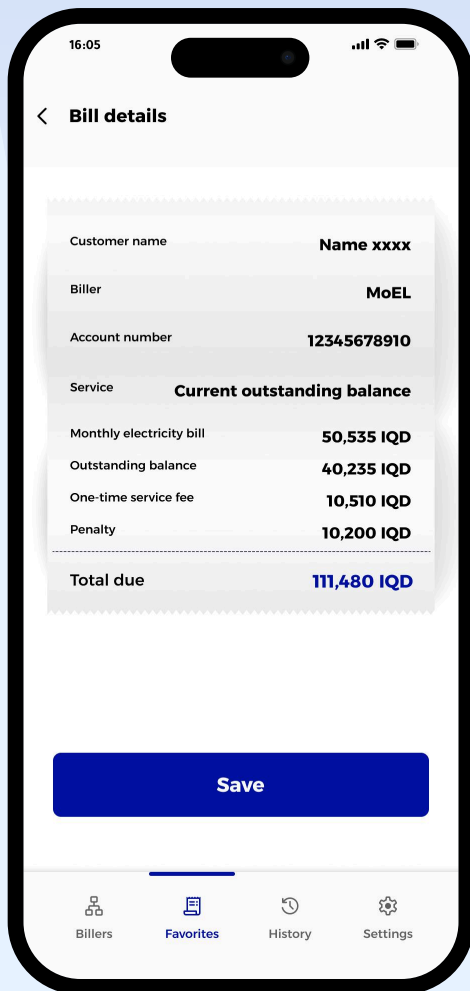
16:05

Bill details

| | |
|---|---|
| Customer name | Name xxxx |
| Biller | MoEL |
| Account number | 12345678910 |
| Service | Current outstanding balance |
| Monthly electricity bill | 50,535 IQD |
| Outstanding balance | 40,235 IQD |
| One-time service fee | 10,510 IQD |
| Penalty | 10,200 IQD |
| Total due | 111,480 IQD |

Save

Billers Favorites History Settings